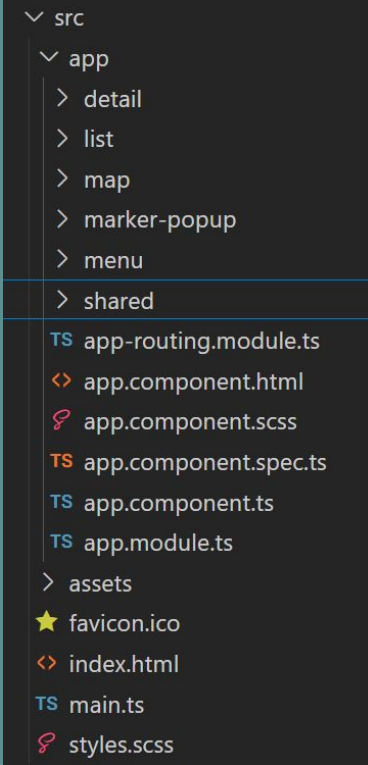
src
app
detail
list
map
marker-popup
menu
shared
TS app-routing.module.ts
<> app.component.html
app.component.scss
TS app.component.spec.ts
TS app.component.ts
TS app.module.ts
assets
favicon.ico
<> index.html
TS main.ts
styles.scss